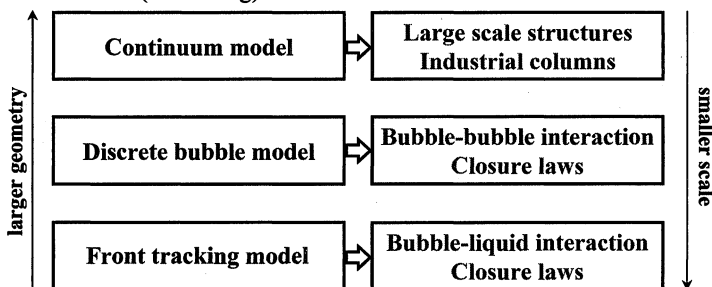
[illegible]

larger geometry

Continuum model

Large scale structures
Industrial columns

Discrete bubble model

Bubble-bubble interaction
Closure laws

Front tracking model

Bubble-liquid interaction
Closure laws

smaller scale